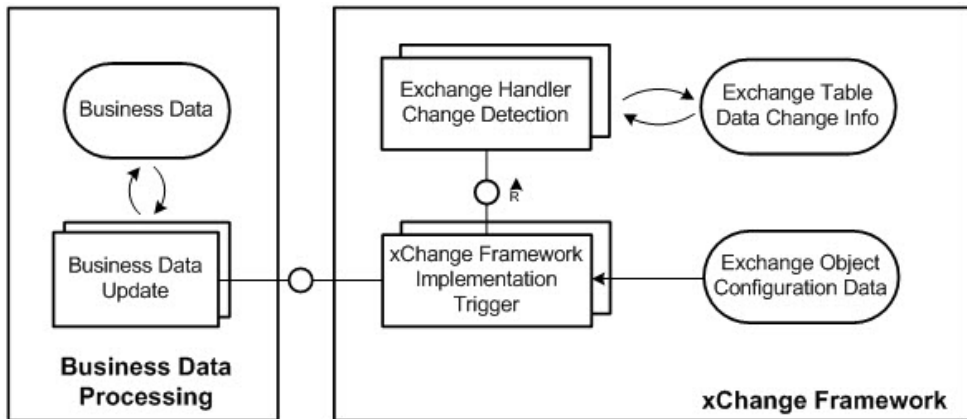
Business Data

Business Data Update

Business Data Processing

Exchange Handler Change Detection

Exchange Table Data Change Info

R

xChange Framework Implementation Trigger

Exchange Object Configuration Data

xChange Framework